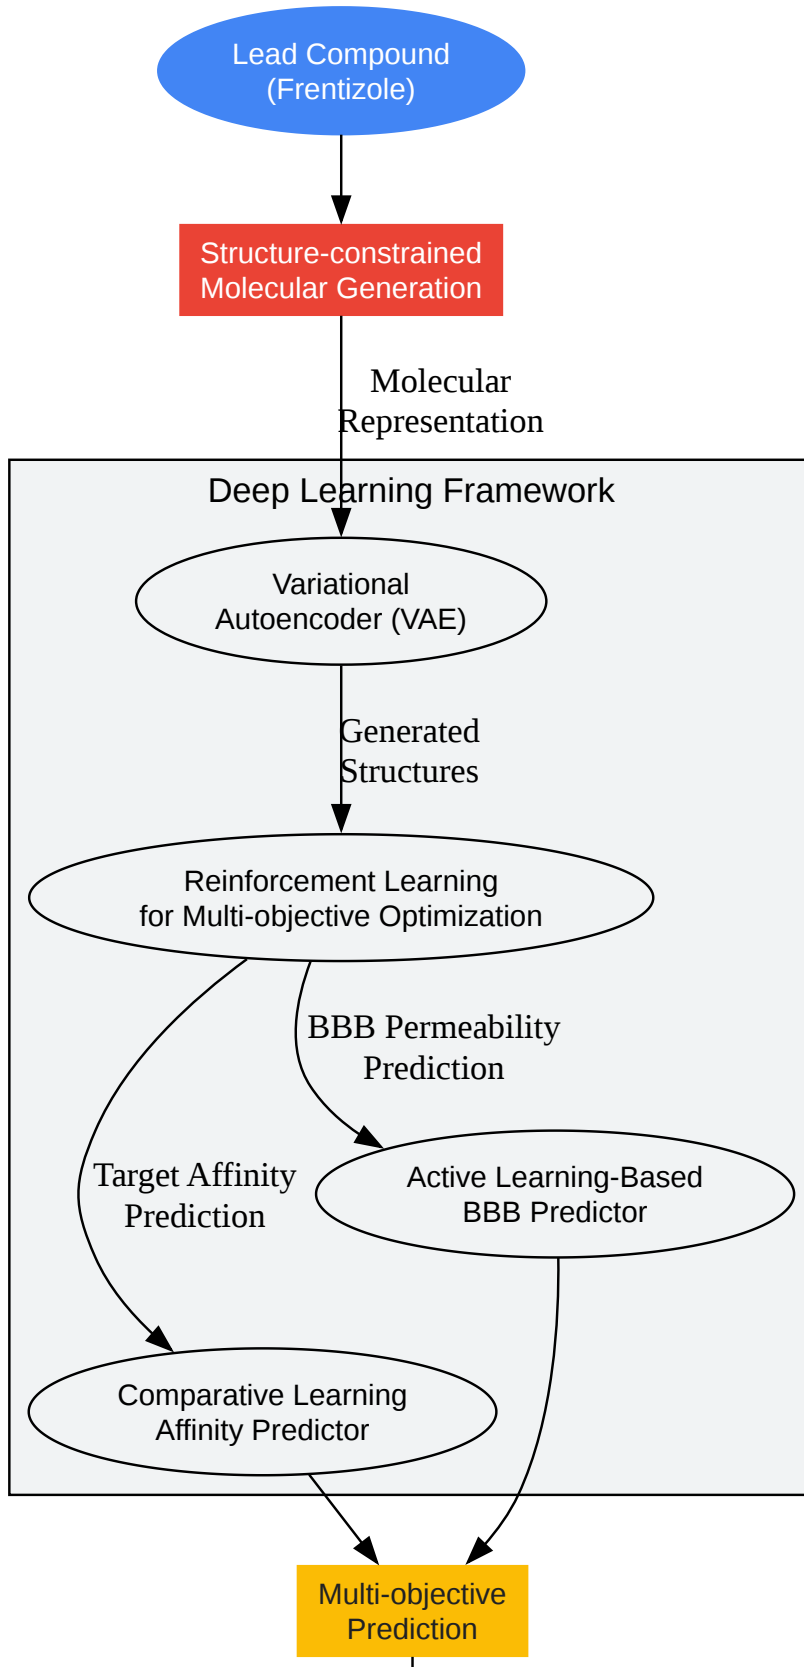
Lead Compound (Frentizole)

Structure-constrained Molecular Generation

Molecular Representation

Deep Learning Framework

Variational Autoencoder (VAE)

Generated Structures

Reinforcement Learning for Multi-objective Optimization

BBB Permeability Prediction

Target Affinity Prediction

Active Learning-Based BBB Predictor

Comparative Learning Affinity Predictor

Multi-objective Prediction